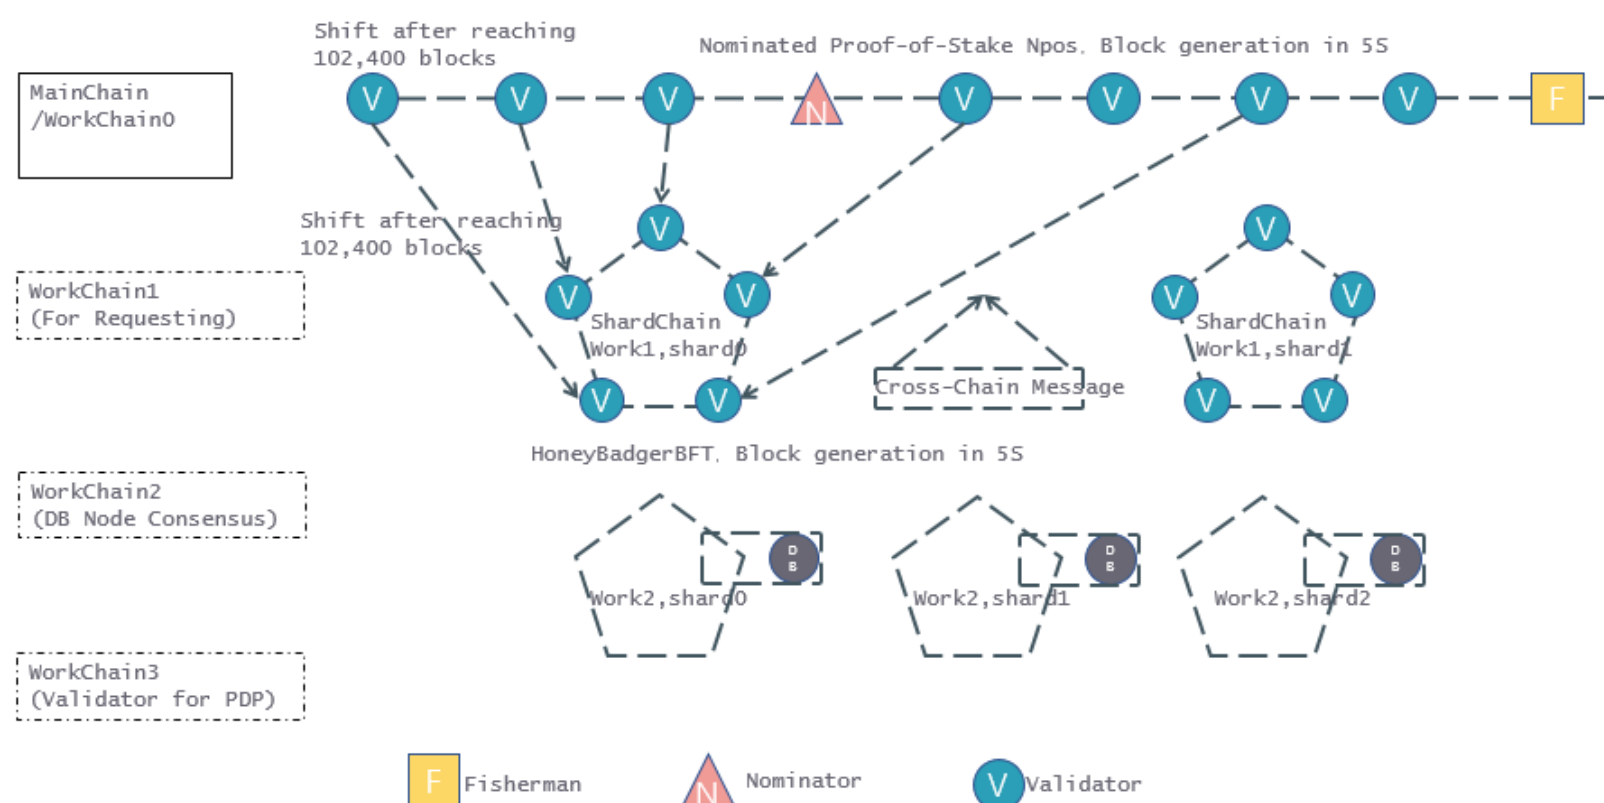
Shift after reaching 102,400 blocks

Nominated Proof-of-Stake Npos, Block generation in 5S

MainChain /WorkChain0

V V V N V V V V F

Shift after reaching 102,400 blocks

WorkChain1 (For Requesting)

V V V V V
ShardChain Work1,shard0

Cross-Chain Message

V V V V V
ShardChain Work1,shard1

HoneyBadgerBFT, Block generation in 5S

WorkChain2 (DB Node Consensus)

Work2,shard0 DB

Work2,shard1 DB

Work2,shard2 DB

WorkChain3 (Validator for PDP)

F Fisherman

N Nominator

V Validator